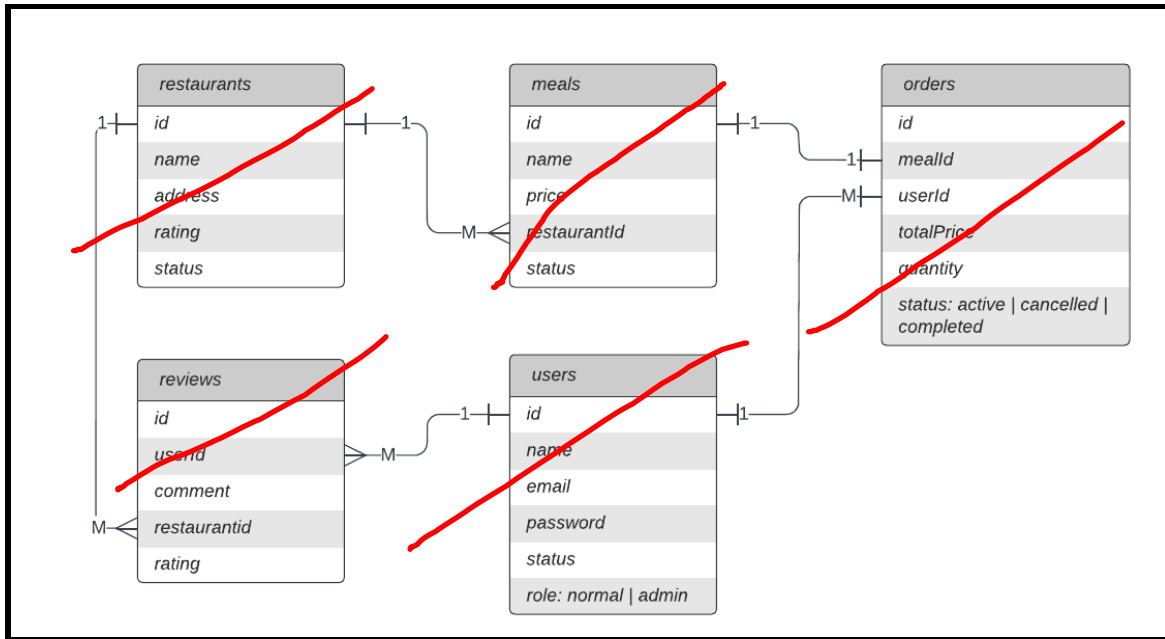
| restaurants |
|---|
| id |
| name |
| address |
| rating |
| status |

| meals |
|---|
| id |
| name |
| price |
| restaurantId |
| status |

| orders |
|---|
| id |
| mealId |
| userId |
| totalPrice |
| quantity |
| status: active \| cancelled \| completed |

| reviews |
|---|
| id |
| userId |
| comment |
| restaurantid |
| rating |

| users |
|---|
| id |
| name |
| email |
| password |
| status |
| role: normal \| admin |

1
1
M
1
1
M
1
M
1
1
M